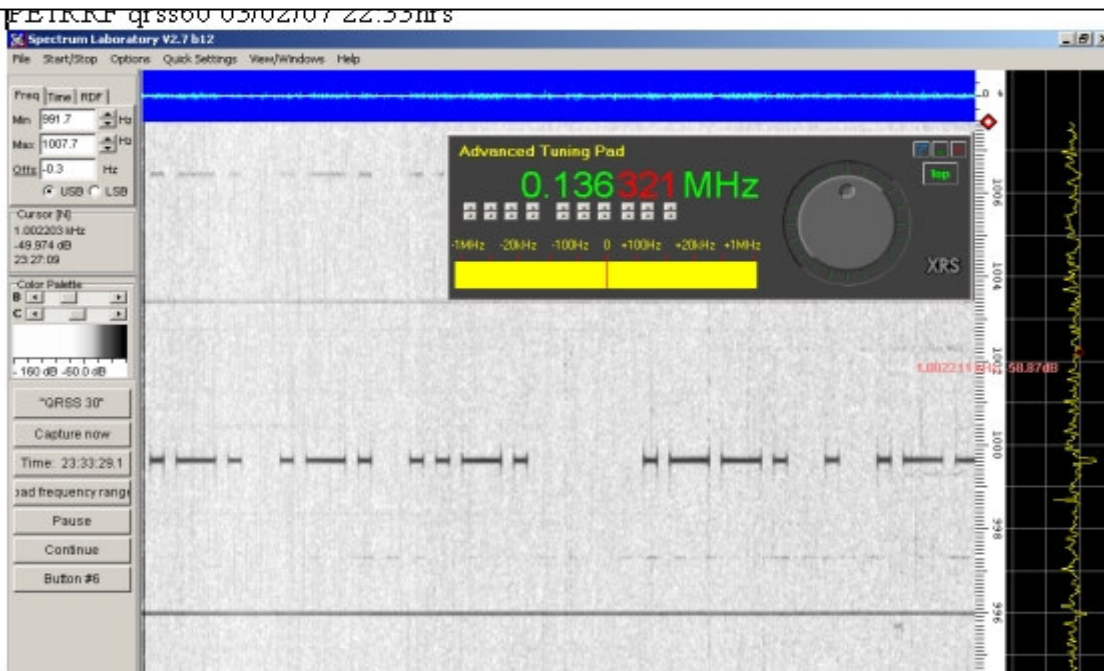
PE1RKF qrss60 03/02/07 22.33hrs

Spectrum Laboratory V2.7 b12

File Start/Stop Options Quick Settings View/Windows Help

Freq Time RDF

Min 991.7 Hz

Max 1007.7 Hz

Offs -0.3 Hz

USB LSB

Cursor [N]
1.002203 kHz
-49.974 dB
23:27:09

Color Palette
B
C

-160 dB -60.0 dB

"QRSS 30"

Capture now

Time: 23:33:29.1

oad frequency range

Pause

Continue

Button #6

Advanced Tuning Pad

0.136321 MHz

-1MHz -20kHz -100Hz 0 +100Hz +20kHz +1MHz

top

XRS

1006

1004

1002

1.002211 kHz -58.87dB

1000

998

996